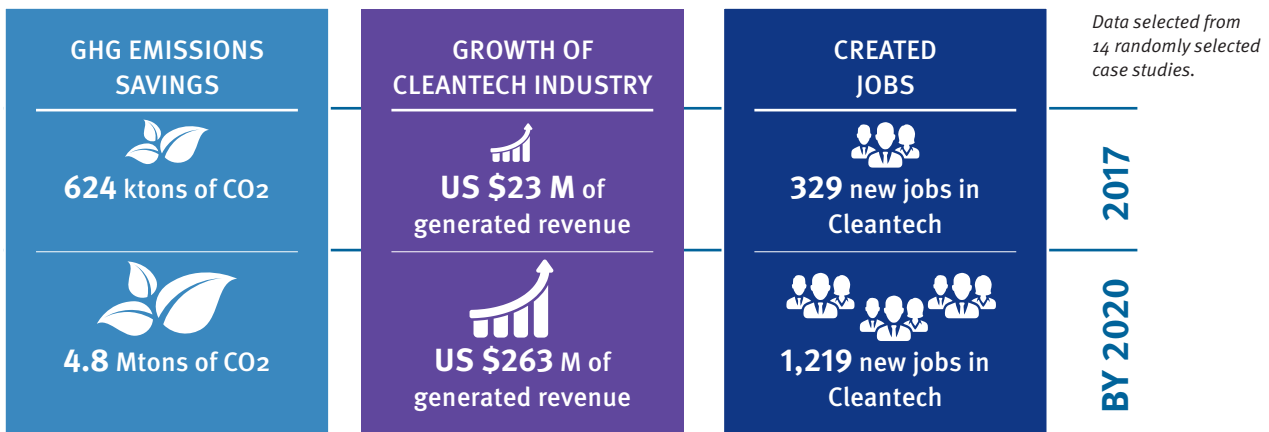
GHG EMISSIONS SAVINGS

624 ktons of CO2

4.8 Mtons of CO2

GROWTH OF CLEANTECH INDUSTRY

US $23 M of generated revenue

US $263 M of generated revenue

CREATED JOBS

329 new jobs in Cleantech

1,219 new jobs in Cleantech

Data selected from 14 randomly selected case studies.

2017

BY 2020